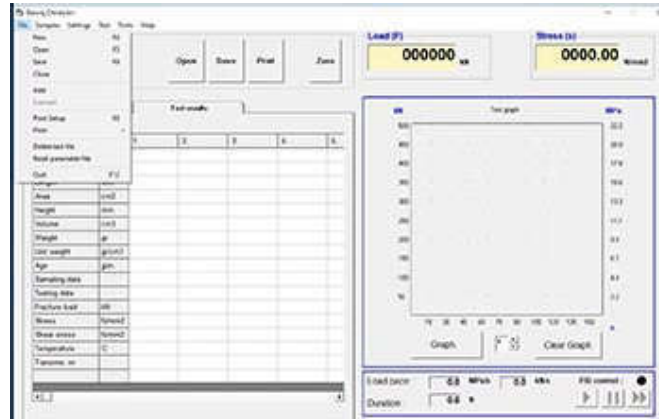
File Samples Settings Test Tools Help

New
Open
Save
Close
Add
Print Setup
Print
Delete test file
Reset parameter file
Quit

Open
Save
Print
Zero

Test results

| | | 1 | 2 | 3 | 4 | 5 |
|---|---|---|---|---|---|---|
| Area | cm2 | | | | | |
| Height | mm | | | | | |
| Volume | cm3 | | | | | |
| Weight | gr | | | | | |
| Unit weight | gr/cm3 | | | | | |
| Age | gün | | | | | |
| Sampling date | | | | | | |
| Testing date | | | | | | |
| Fracture load | kN | | | | | |
| Stress | N/mm2 | | | | | |
| Shear stress | N/mm2 | | | | | |
| Temperature | °C | | | | | |

Load (F)
000000 kN

Stress (s)
0000.00 N/mm2

kN
Test graph
MPa

Graph
Clear Graph

Load pace 0.0 MPa/s 0.0 kN/s
Duration 0.0 s
PID control